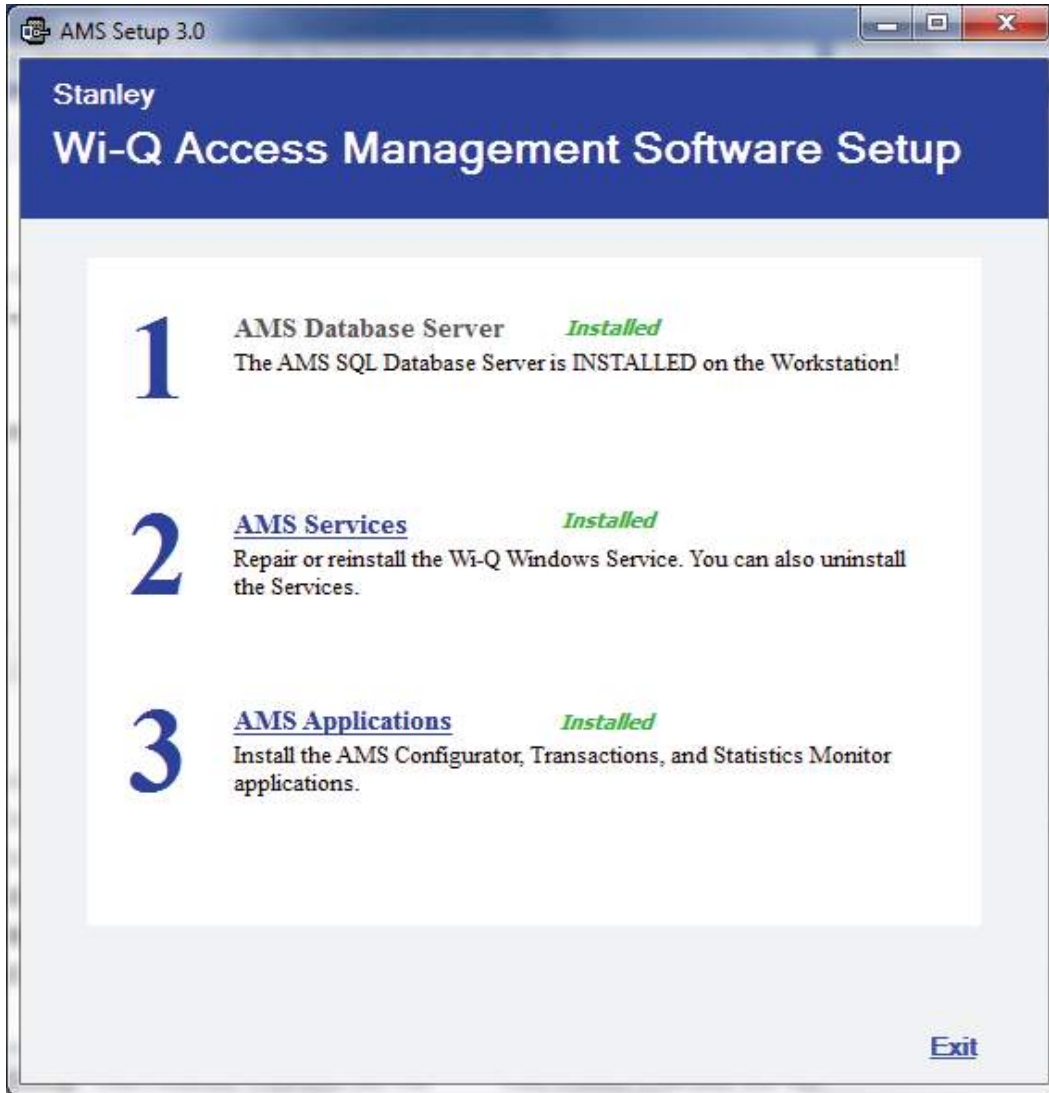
AMS Setup 3.0

Stanley

Wi-Q Access Management Software Setup

1

AMS Database Server Installed

The AMS SQL Database Server is INSTALLED on the Workstation!

2

AMS Services Installed

Repair or reinstall the Wi-Q Windows Service. You can also uninstall the Services.

3

AMS Applications Installed

Install the AMS Configurator, Transactions, and Statistics Monitor applications.

Exit